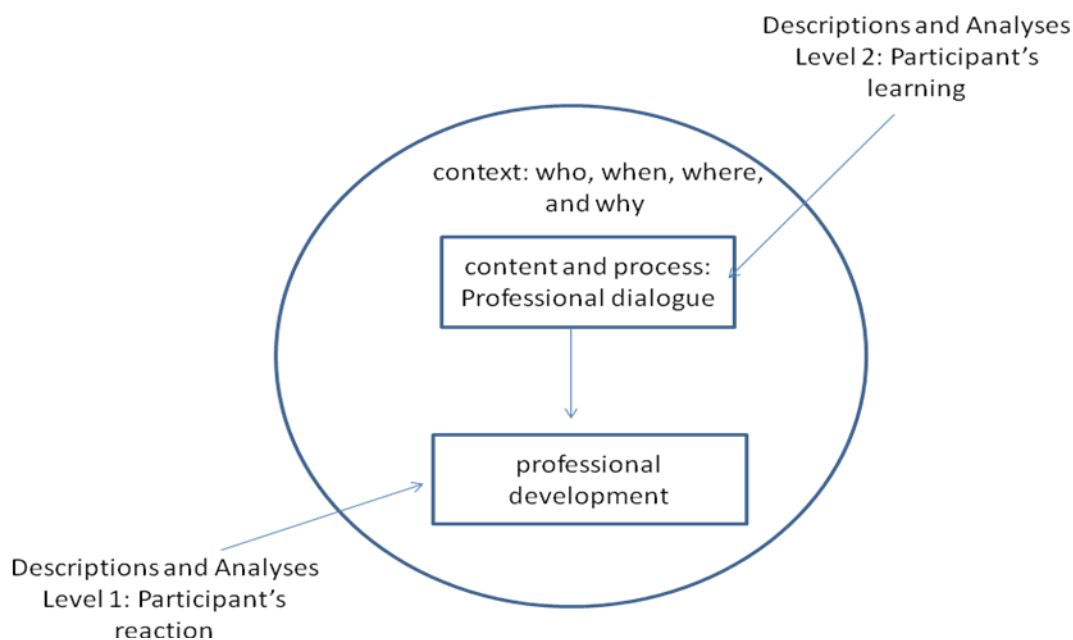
Descriptions and Analyses Level 2: Participant's learning

context: who, when, where, and why

content and process: Professional dialogue

professional development

Descriptions and Analyses Level 1: Participant's reaction